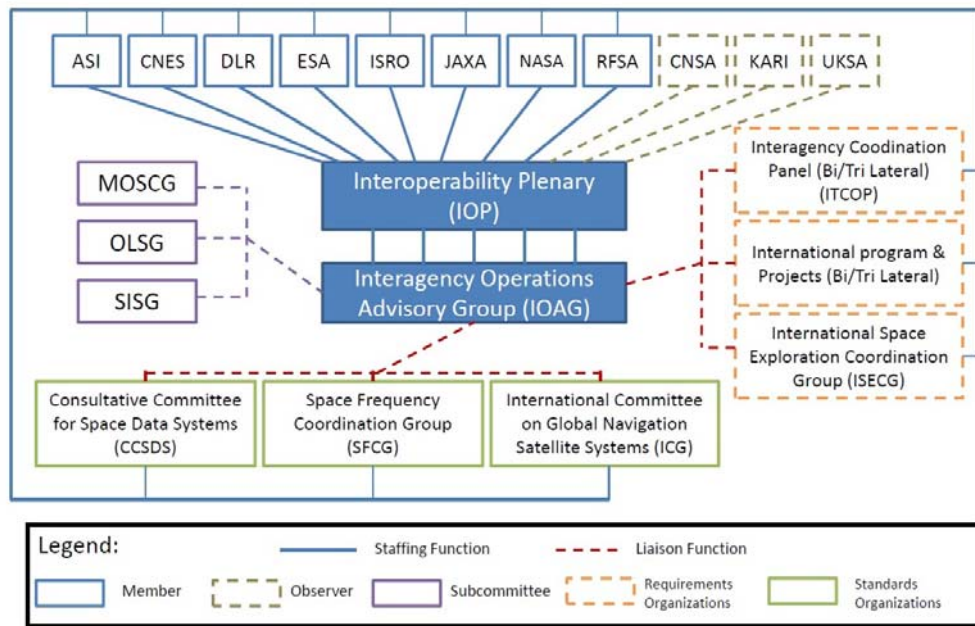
ASI CNES DLR ESA ISRO JAXA NASA RFSA CNSA KARI UKSA

MOSCG

OLSG

SISG

Interoperability Plenary (IOP)

Interagency Operations Advisory Group (IOAG)

Interagency Coodination Panel (Bi/Tri Lateral) (ITCOP)

International program & Projects (Bi/Tri Lateral)

International Space Exploration Coordination Group (ISECG)

Consultative Committee for Space Data Systems (CCSDS)

Space Frequency Coordination Group (SFCG)

International Committee on Global Navigation Satellite Systems (ICG)

Legend:

Staffing Function

Liaison Function

Member

Observer

Subcommittee

Requirements Organizations

Standards Organizations